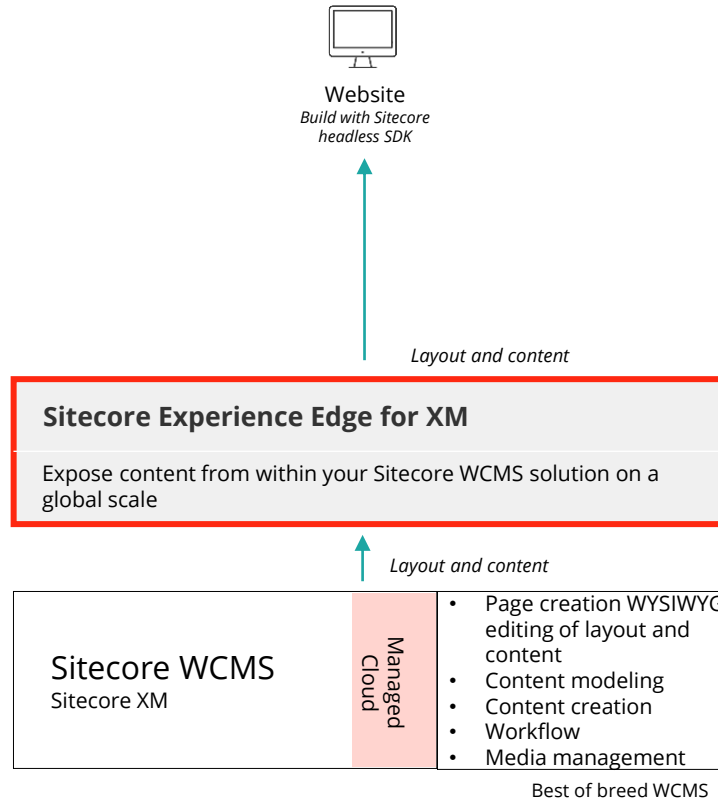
Website
*Build with Sitecore headless SDK*

*Layout and content*

**Sitecore Experience Edge for XM**

Expose content from within your Sitecore WCMS solution on a global scale

*Layout and content*

Sitecore WCMS
Sitecore XM

Managed Cloud

- Page creation WYSIWY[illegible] editing of layout and content
- Content modeling
- Content creation
- Workflow
- Media management

Best of breed WCMS